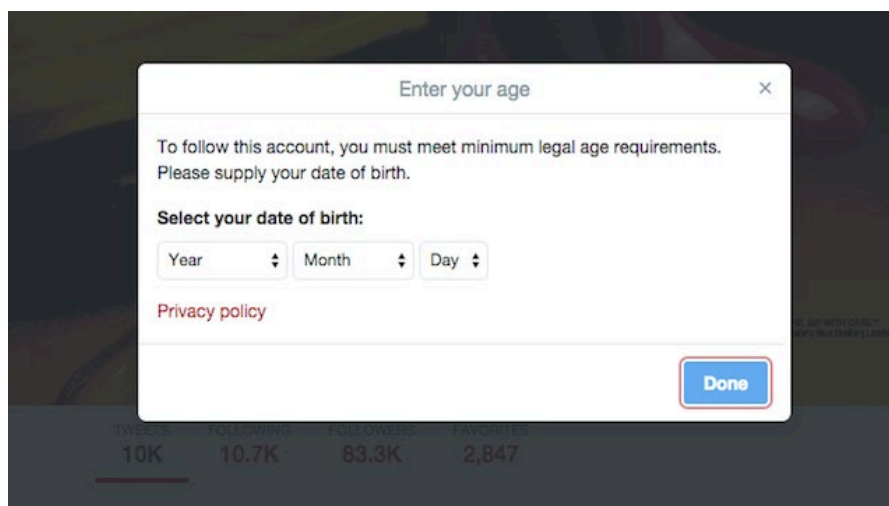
Enter your age
×

To follow this account, you must meet minimum legal age requirements. Please supply your date of birth.

Select your date of birth:

Year
Month
Day

Privacy policy

Done

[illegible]
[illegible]

TWEETS
10K
FOLLOWING
10.7K
FOLLOWERS
83.3K
FAVORITES
2,847